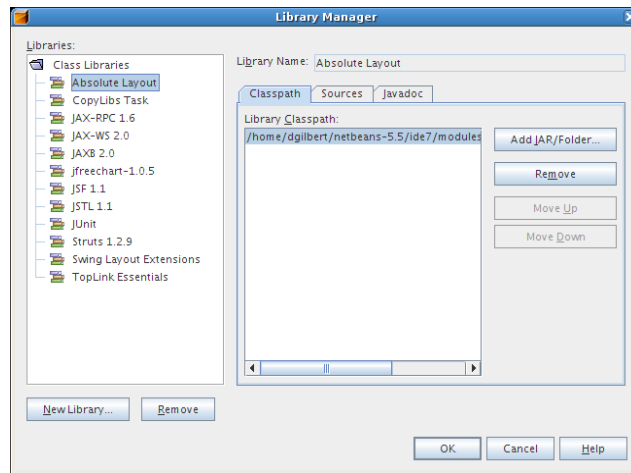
Library Manager

Libraries:

Class Libraries
Absolute Layout
CopyLibs Task
JAX-RPC 1.6
JAX-WS 2.0
JAXB 2.0
jfreechart-1.0.5
JSF 1.1
JSTL 1.1
JUnit
Struts 1.2.9
Swing Layout Extensions
TopLink Essentials

Library Name: Absolute Layout

Classpath | Sources | Javadoc

Library Classpath:
/home/dgilbert/netbeans-5.5/ide7/modules

Add JAR/Folder...
Remove
Move Up
Move Down

New Library...
Remove

OK
Cancel
Help